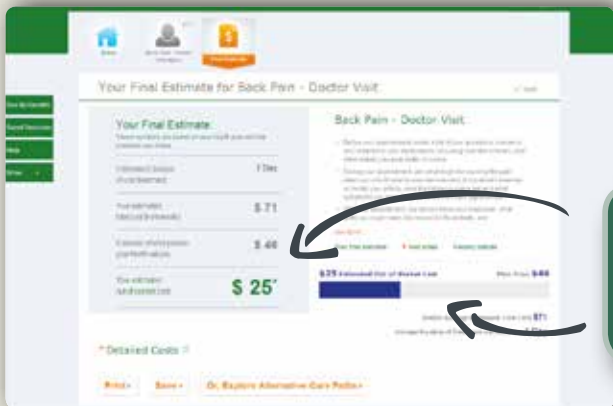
Your Final Estimate for Back Pain - Doctor Visit

Your Final Estimate

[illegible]

1 Day

$ 71

$ 46

$ 25

Back Pain - Doctor Visit

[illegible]

$25 Estimated Out of Pocket Cost

$46

$71

*Detailed Costs

Print

Save

Explore Alternative Care Paths